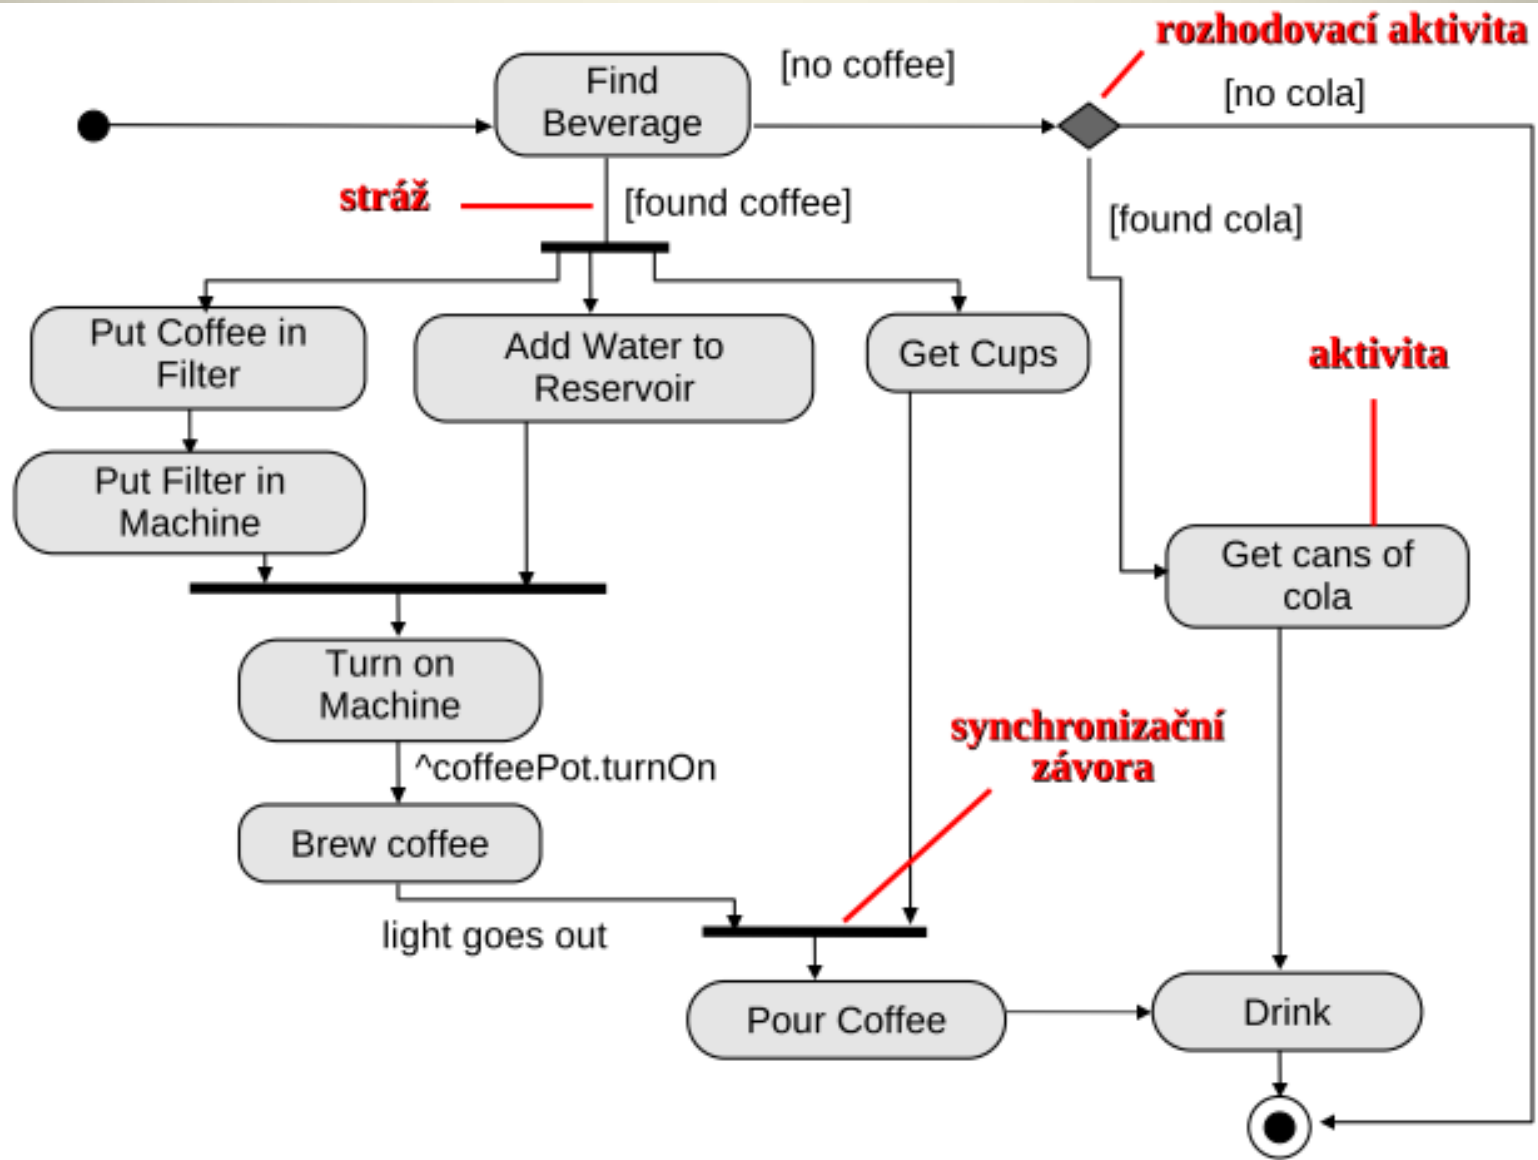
rozhodovací aktivita

Find Beverage

[no coffee]

[no cola]

stráž

[found coffee]

[found cola]

Put Coffee in Filter

Add Water to Reservoir

Get Cups

aktivita

Put Filter in Machine

Get cans of cola

Turn on Machine

^coffeePot.turnOn

synchronizační závora

Brew coffee

light goes out

Pour Coffee

Drink